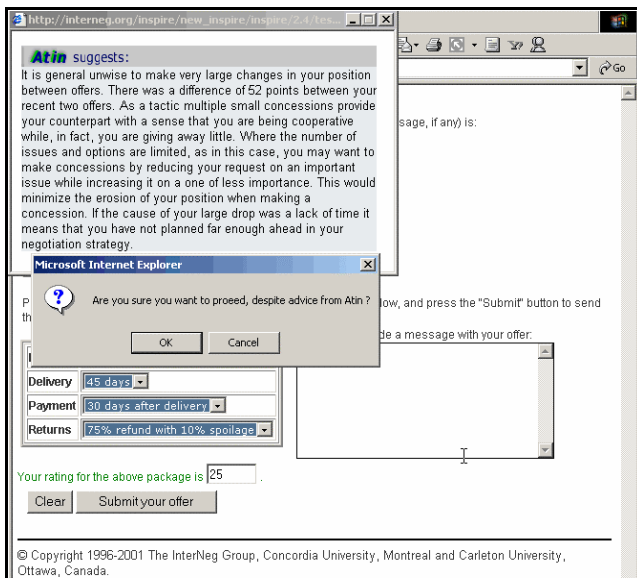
http://interneg.org/inspire/new_inspire/inspire/2.4/tes...

Atin suggests:

It is general unwise to make very large changes in your position between offers. There was a difference of 52 points between your recent two offers. As a tactic multiple small concessions provide your counterpart with a sense that you are being cooperative while, in fact, you are giving away little. Where the number of issues and options are limited, as in this case, you may want to make concessions by reducing your request on an important issue while increasing it on a one of less importance. This would minimize the erosion of your position when making a concession. If the cause of your large drop was a lack of time it means that you have not planned far enough ahead in your negotiation strategy.

Go

sage, if any) is:

Microsoft Internet Explorer

Are you sure you want to proeed, despite advice from Atin ?

OK Cancel

P

th

low, and press the "Submit" button to send

de a message with your offer:

| Delivery | 45 days |
|---|---|
| Payment | 30 days after delivery |
| Returns | 75% refund with 10% spoilage |

Your rating for the above package is 25 .

Clear Submit your offer

© Copyright 1996-2001 The InterNeg Group, Concordia University, Montreal and Carleton University, Ottawa, Canada.